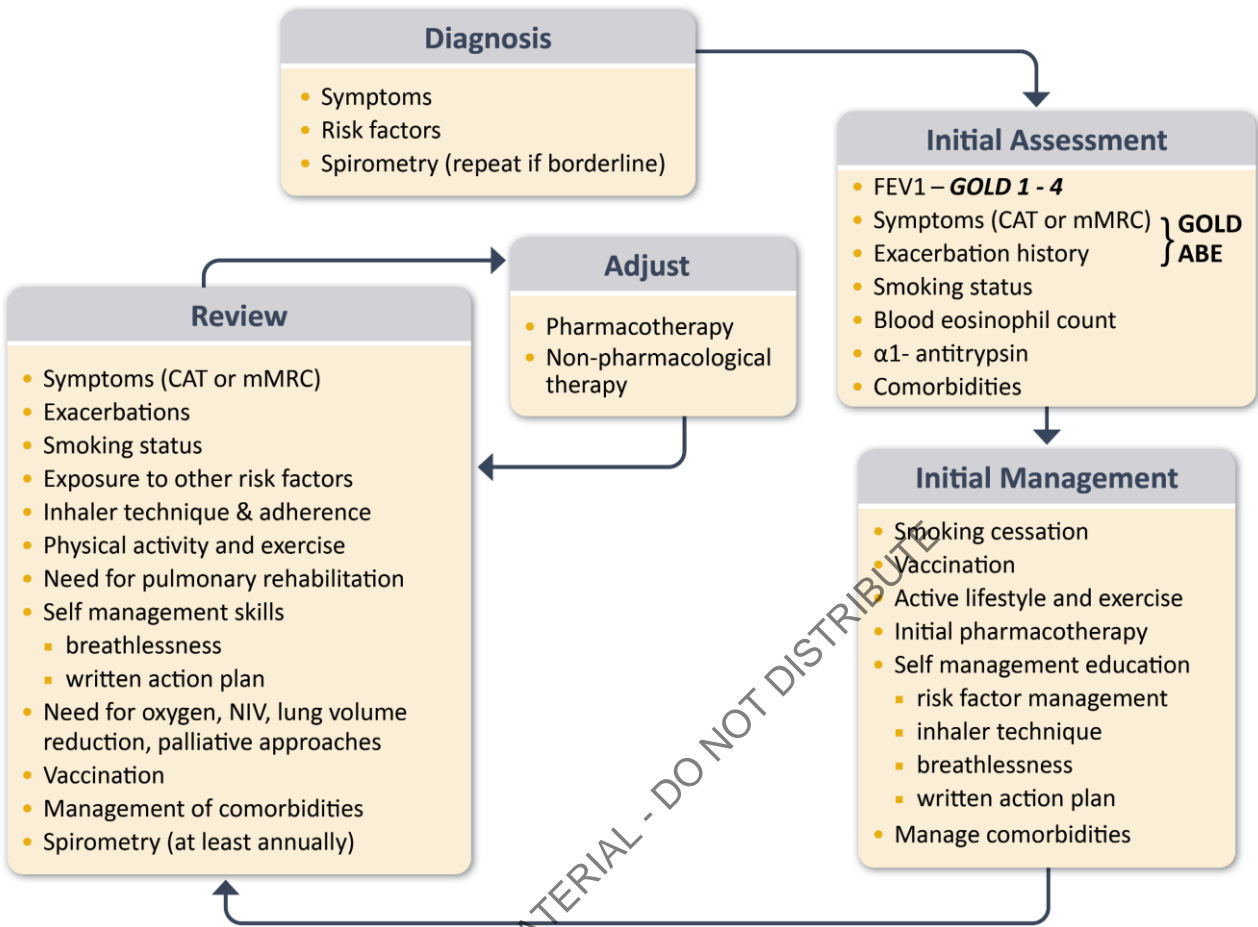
Diagnosis

- Symptoms
- Risk factors
- Spirometry (repeat if borderline)

Initial Assessment

- FEV1 – ***GOLD 1 - 4***
- Symptoms (CAT or mMRC)
- Exacerbation history

**GOLD ABE**

- Smoking status
- Blood eosinophil count
- α1- antitrypsin
- Comorbidities

Adjust

- Pharmacotherapy
- Non-pharmacological therapy

Review

- Symptoms (CAT or mMRC)
- Exacerbations
- Smoking status
- Exposure to other risk factors
- Inhaler technique & adherence
- Physical activity and exercise
- Need for pulmonary rehabilitation
- Self management skills
  - breathlessness
  - written action plan
- Need for oxygen, NIV, lung volume reduction, palliative approaches
- Vaccination
- Management of comorbidities
- Spirometry (at least annually)

Initial Management

- Smoking cessation
- Vaccination
- Active lifestyle and exercise
- Initial pharmacotherapy
- Self management education
  - risk factor management
  - inhaler technique
  - breathlessness
  - written action plan
- Manage comorbidities

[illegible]TERIAL - DO NOT DISTRIBUTE